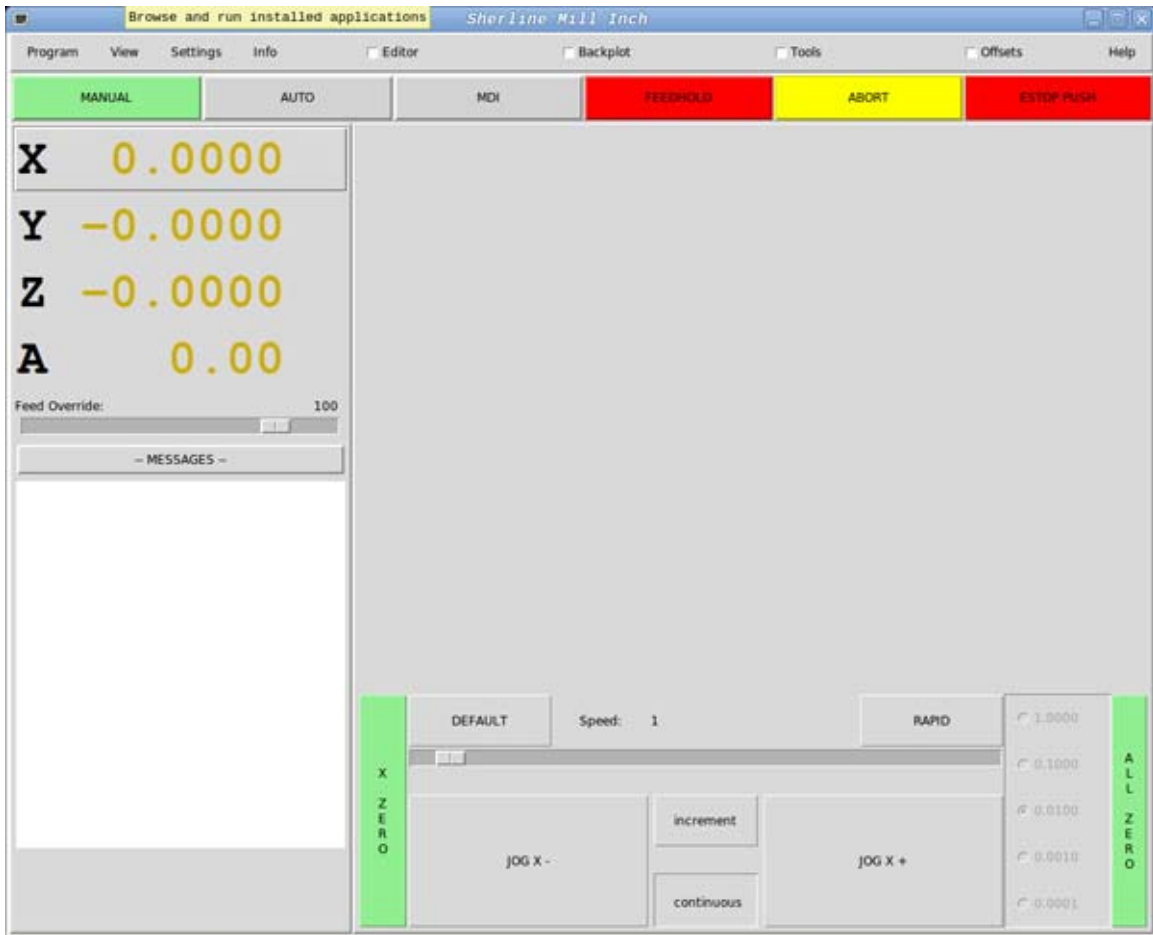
Browse and run installed applications
Sherline Mill Inch

Program View Settings Info Editor Backplot Tools Offsets Help

MANUAL AUTO MDI FEEDHOLD ABORT ESTOP PUSH

X 0.0000
Y -0.0000
Z -0.0000
A 0.00

Feed Override: 100

-- MESSAGES --

X ZERO

DEFAULT Speed: 1 RAPID

1.0000
0.1000
0.0100
0.0010
0.0001

ALL ZERO

JOG X -
increment
continuous
JOG X +